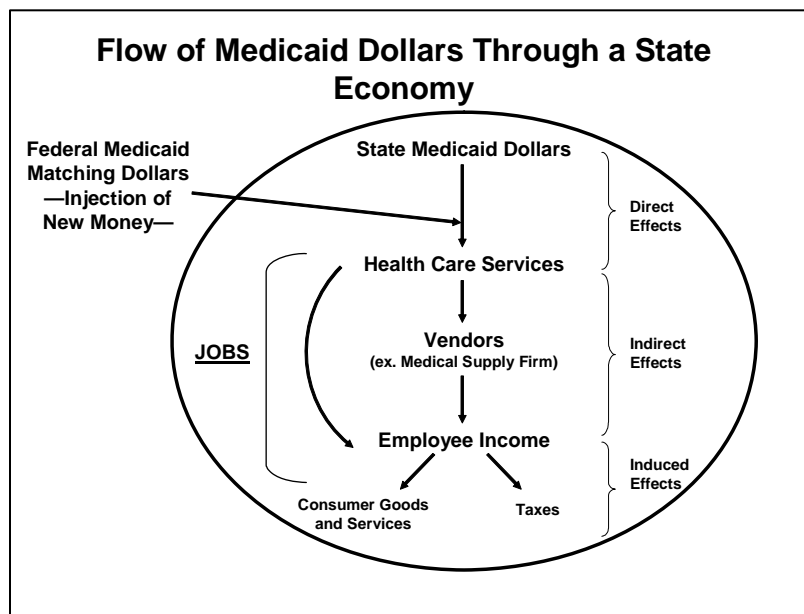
Flow of Medicaid Dollars Through a State Economy

Federal Medicaid Matching Dollars —Injection of New Money—

State Medicaid Dollars

Direct Effects

Health Care Services

JOBS

Vendors
(ex. Medical Supply Firm)

Indirect Effects

Employee Income

Induced Effects

Consumer Goods and Services

Taxes